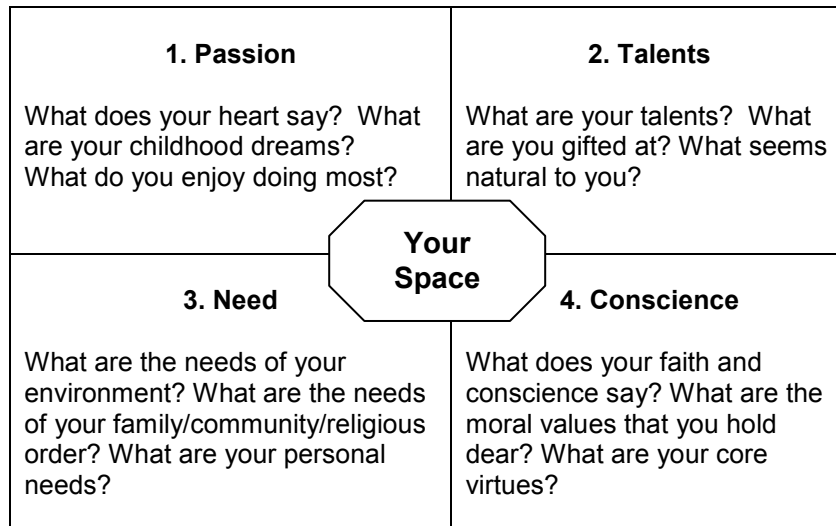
1. Passion

What does your heart say? What are your childhood dreams? What do you enjoy doing most?

2. Talents

What are your talents? What are you gifted at? What seems natural to you?

Your Space

3. Need

What are the needs of your environment? What are the needs of your family/community/religious order? What are your personal needs?

4. Conscience

What does your faith and conscience say? What are the moral values that you hold dear? What are your core virtues?